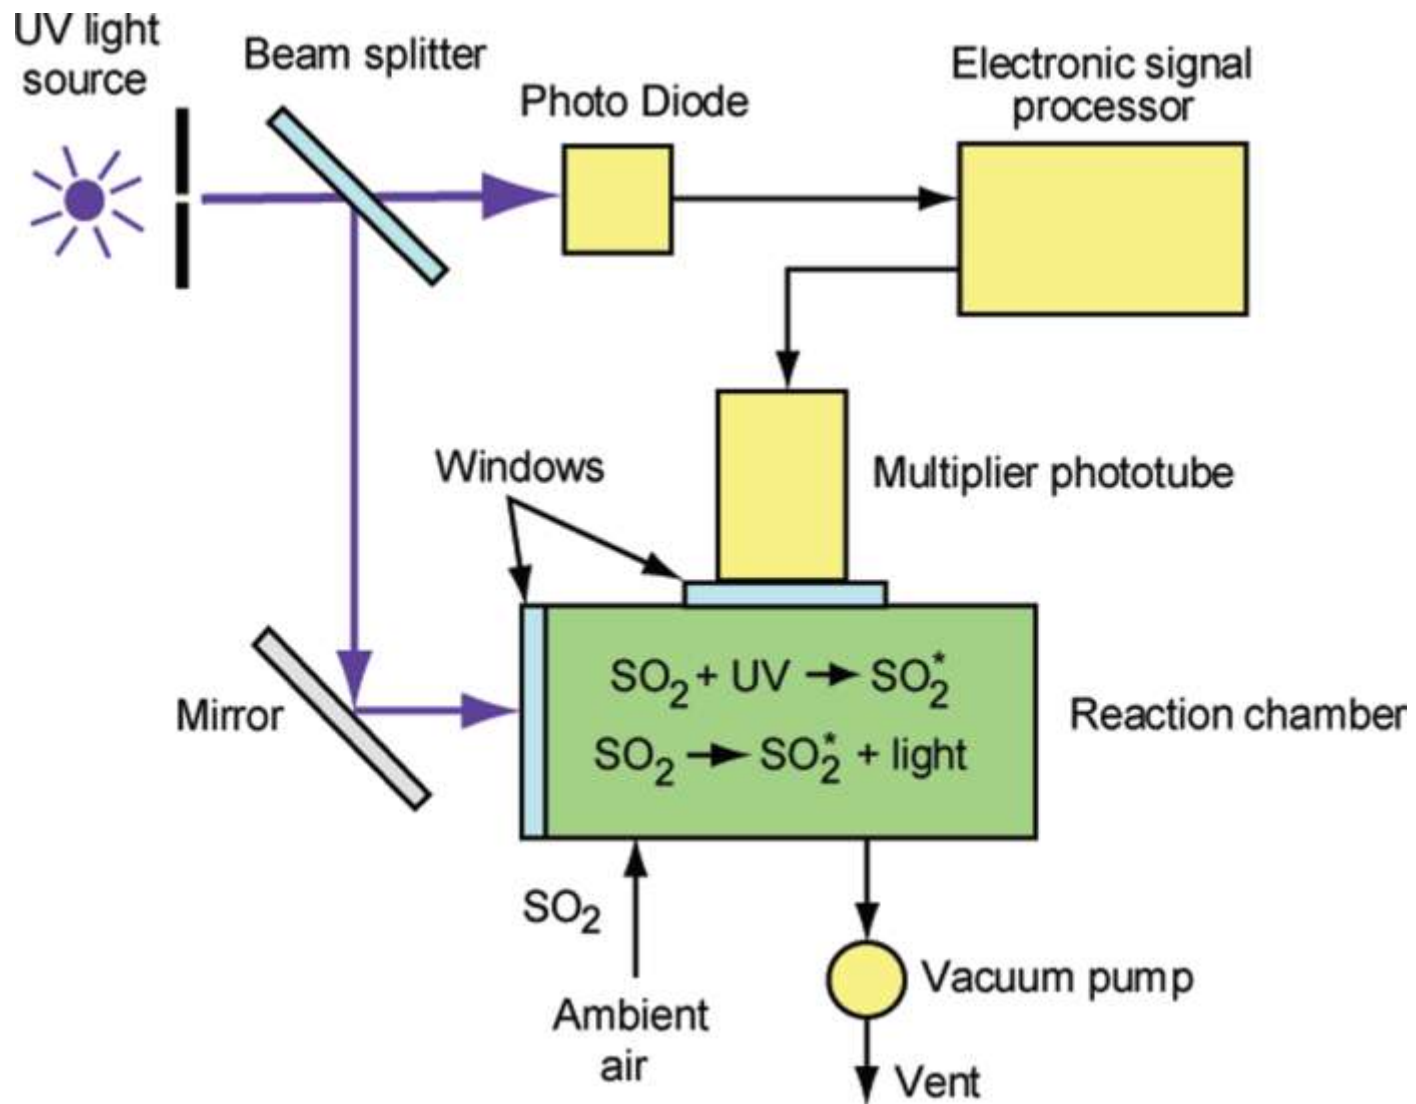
UV light source

Beam splitter

Photo Diode

Electronic signal processor

Windows

Multiplier phototube

Mirror

$SO_2 + UV \rightarrow SO_2^*$

$SO_2 \rightarrow SO_2^* + light$

Reaction chamber

$SO_2$

Ambient air

Vacuum pump

Vent